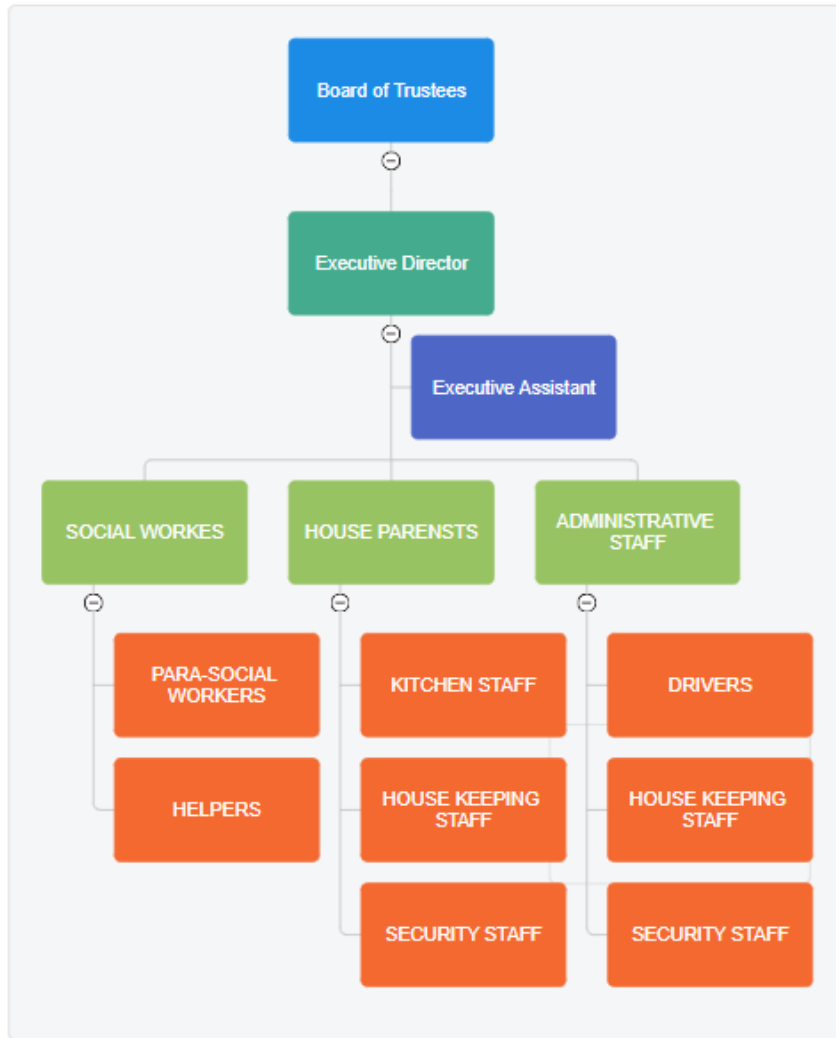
Board of Trustees

Executive Director

Executive Assistant

SOCIAL WORKES

HOUSE PARENSTS

ADMINISTRATIVE STAFF

PARA-SOCIAL WORKERS

HELPERS

KITCHEN STAFF

HOUSE KEEPING STAFF

SECURITY STAFF

DRIVERS

HOUSE KEEPING STAFF

SECURITY STAFF